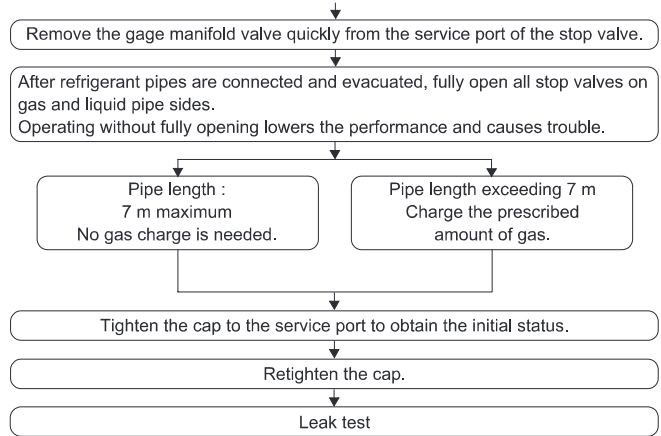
Remove the gage manifold valve quickly from the service port of the stop valve.

After refrigerant pipes are connected and evacuated, fully open all stop valves on gas and liquid pipe sides.
Operating without fully opening lowers the performance and causes trouble.

Pipe length :
7 m maximum
No gas charge is needed.

Pipe length exceeding 7 m
Charge the prescribed amount of gas.

Tighten the cap to the service port to obtain the initial status.

Retighten the cap.

Leak test